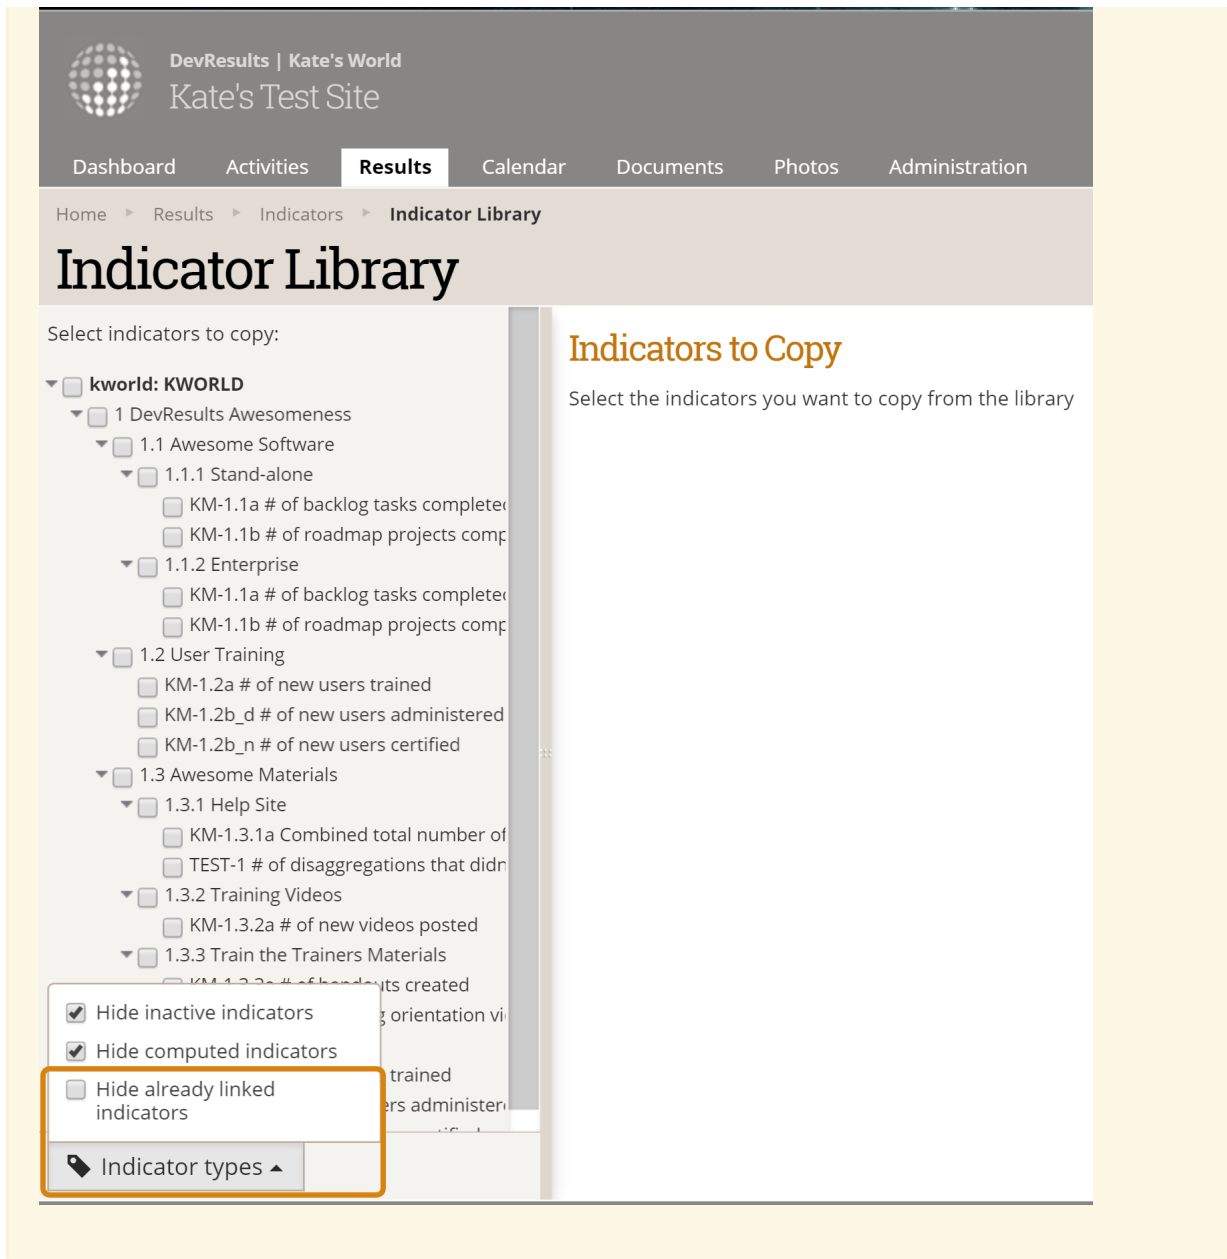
DevResults | Kate's World
Kate's Test Site

Dashboard Activities Results Calendar Documents Photos Administration

Home ▸ Results ▸ Indicators ▸ Indicator Library

Indicator Library

Select indicators to copy:

kworld: KWORLD
1 DevResults Awesomeness
1.1 Awesome Software
1.1.1 Stand-alone
KM-1.1a # of backlog tasks complete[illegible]
KM-1.1b # of roadmap projects comp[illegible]
1.1.2 Enterprise
KM-1.1a # of backlog tasks complete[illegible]
KM-1.1b # of roadmap projects comp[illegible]
1.2 User Training
KM-1.2a # of new users trained
KM-1.2b_d # of new users administered
KM-1.2b_n # of new users certified
1.3 Awesome Materials
1.3.1 Help Site
KM-1.3.1a Combined total number of
TEST-1 # of disaggregations that didn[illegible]
1.3.2 Training Videos
KM-1.3.2a # of new videos posted
1.3.3 Train the Trainers Materials
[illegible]ts created
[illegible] orientation vi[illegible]
trained
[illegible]rs administer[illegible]

Hide inactive indicators
Hide computed indicators
Hide already linked indicators
Indicator types

Indicators to Copy

Select the indicators you want to copy from the library